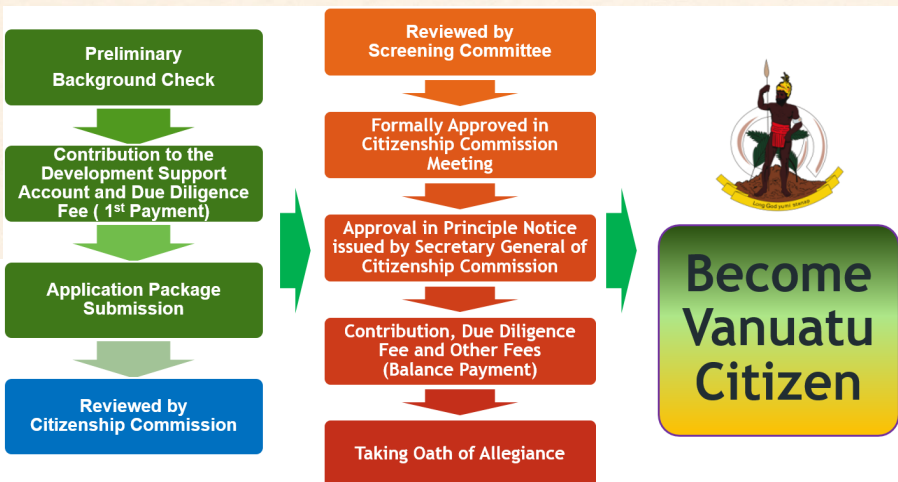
Preliminary Background Check

Contribution to the Development Support Account and Due Diligence Fee ( $1^{st}$ Payment)

Application Package Submission

Reviewed by Citizenship Commission

Reviewed by Screening Committee

Formally Approved in Citizenship Commission Meeting

Approval in Principle Notice issued by Secretary General of Citizenship Commission

Contribution, Due Diligence Fee and Other Fees (Balance Payment)

Taking Oath of Allegiance

Long God yumi stanap

Become Vanuatu Citizen